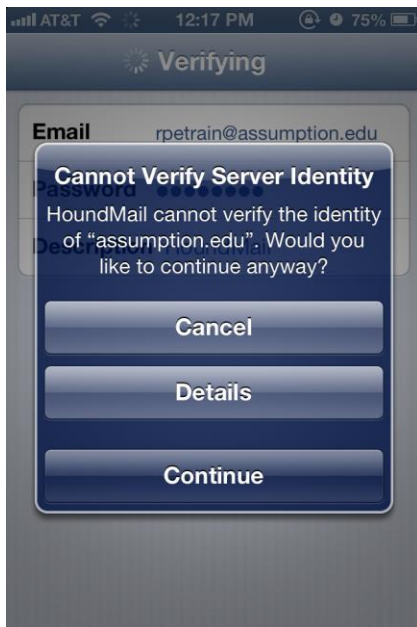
AT&T 12:17 PM 75%

Verifying

Email rpetrain@assumption.edu

Password ●●●●●●●●

Description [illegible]

Cannot Verify Server Identity

HoundMail cannot verify the identity of "assumption.edu". Would you like to continue anyway?

Cancel

Details

Continue